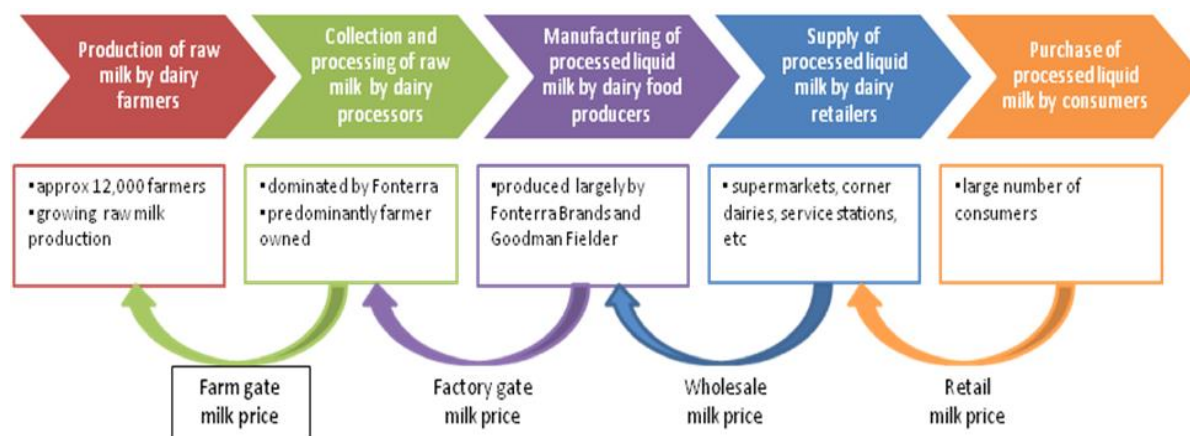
Production of raw milk by dairy farmers

Collection and processing of raw milk by dairy processors

Manufacturing of processed liquid milk by dairy food producers

Supply of processed liquid milk by dairy retailers

Purchase of processed liquid milk by consumers

•approx 12,000 farmers
•growing raw milk production

•dominated by Fonterra
•predominantly farmer owned

•produced largely by Fonterra Brands and Goodman Fielder

• supermarkets, corner dairies, service stations, etc

•large number of consumers

Farm gate milk price

Factory gate milk price

Wholesale milk price

Retail milk price